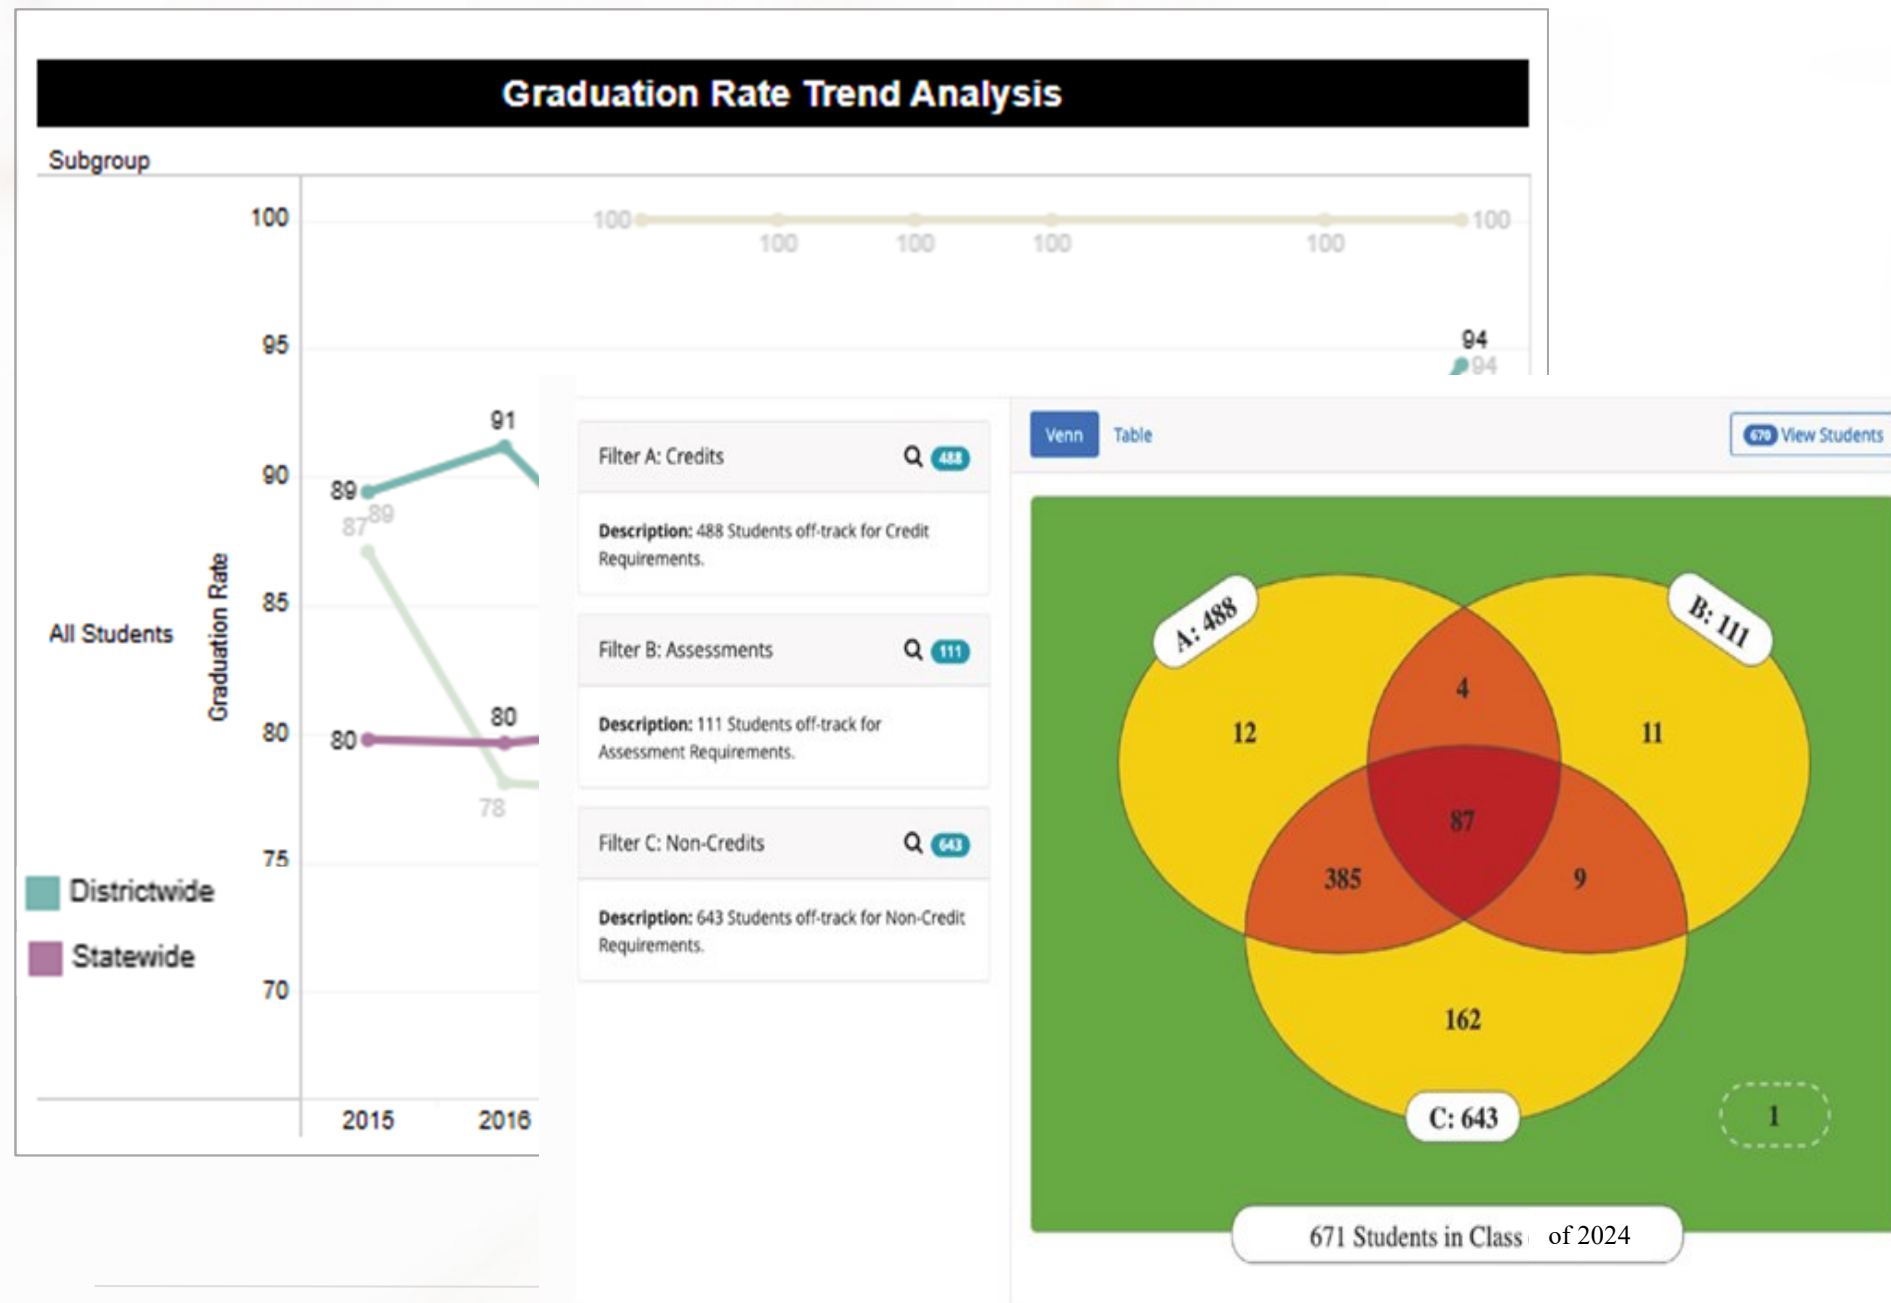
Graduation Rate Trend Analysis

Subgroup

All Students

Graduation Rate

100
95
90
85
80
75
70

100 100 100 100 100 100
94
94
91
89
87 89
80
80
78

2015
2016

Districtwide
Statewide

Filter A: Credits 488
Description: 488 Students off-track for Credit Requirements.

Filter B: Assessments 111
Description: 111 Students off-track for Assessment Requirements.

Filter C: Non-Credits 643
Description: 643 Students off-track for Non-Credit Requirements.

Venn Table
670 View Students

A: 488
B: 111
12
4
11
87
385
9
162
C: 643
1

671 Students in Class of 2024